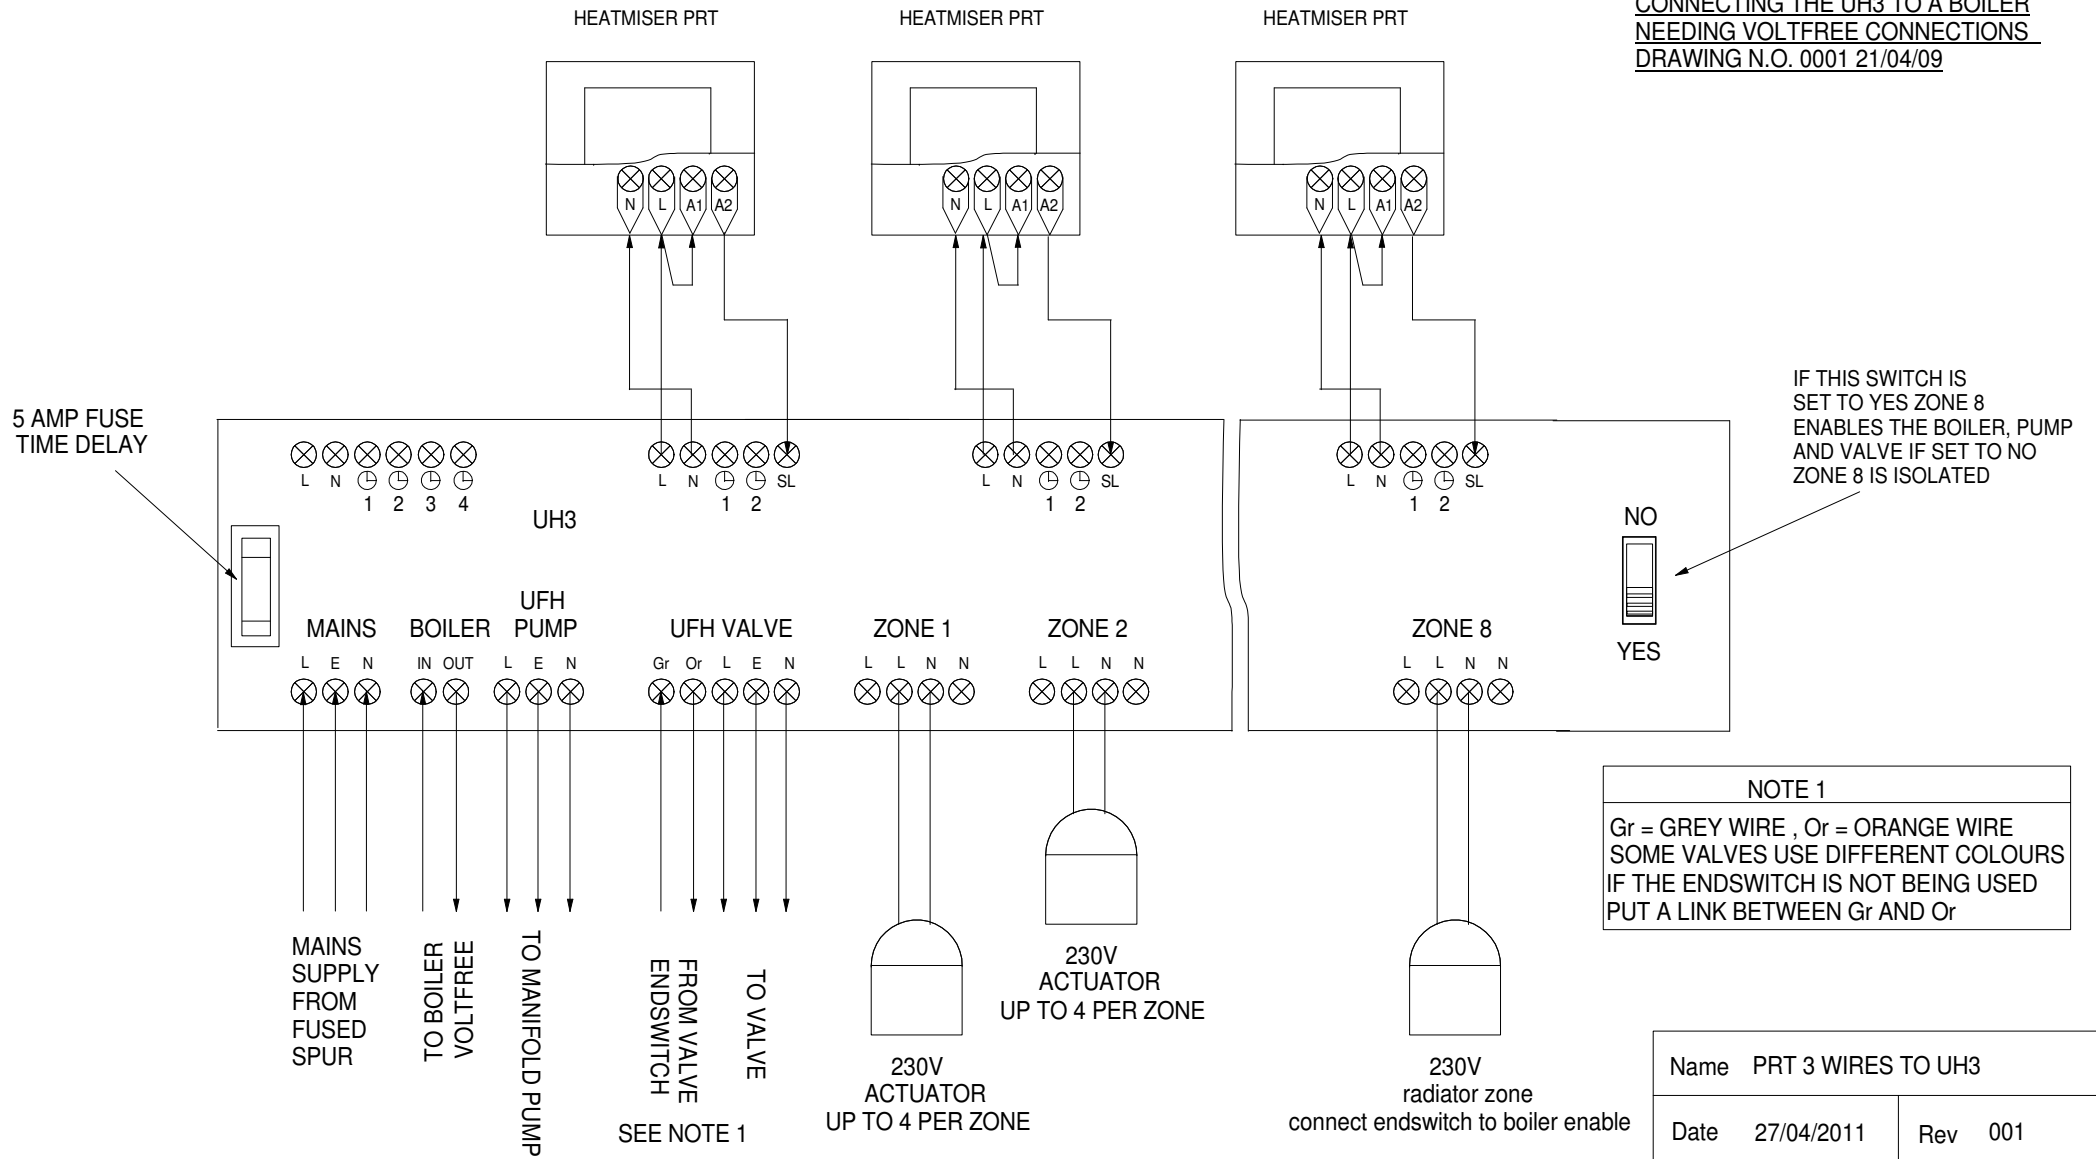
HEATMISER PRT

HEATMISER PRT

HEATMISER PRT

CONNECTING THE UH3 TO A BOILER NEEDING VOLTFREE CONNECTIONS DRAWING N.O. 0001 21/04/09

N L A1 A2

N L A1 A2

N L A1 A2

5 AMP FUSE TIME DELAY

IF THIS SWITCH IS SET TO YES ZONE 8 ENABLES THE BOILER, PUMP AND VALVE IF SET TO NO ZONE 8 IS ISOLATED

L N ◷ ◷ ◷ ◷
1 2 3 4

L N ◷ ◷ SL
1 2

L N ◷ ◷ SL
1 2

L N ◷ ◷ SL
1 2

UH3

NO

YES

MAINS
L E N

BOILER
IN OUT

UFH PUMP
L E N

UFH VALVE
Gr Or L E N

ZONE 1
L L N N

ZONE 2
L L N N

ZONE 8
L L N N

NOTE 1
Gr = GREY WIRE , Or = ORANGE WIRE
SOME VALVES USE DIFFERENT COLOURS
IF THE ENDSWITCH IS NOT BEING USED
PUT A LINK BETWEEN Gr AND Or

MAINS SUPPLY FROM FUSED SPUR

TO BOILER VOLTFREE

TO MANIFOLD PUMP

FROM VALVE ENDSWITCH

TO VALVE

SEE NOTE 1

230V ACTUATOR UP TO 4 PER ZONE

230V ACTUATOR UP TO 4 PER ZONE

230V radiator zone connect endswitch to boiler enable

| Name | PRT 3 WIRES TO UH3 | | |
|---|---|---|---|
| Date | 27/04/2011 | Rev | 001 |